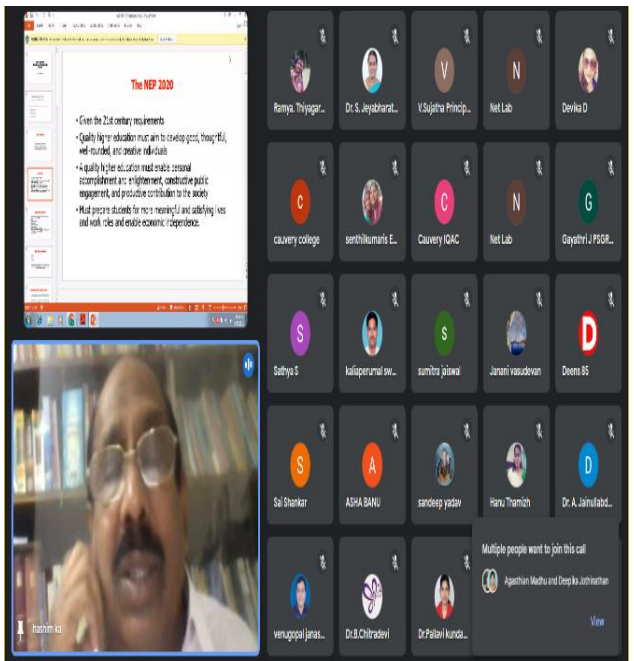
The NEP 2020

• Given the 21st century requirements
• Quality higher education must aim to develop good, thoughtful, well-rounded, and creative individuals
• A quality higher education must enable personal accomplishment and enlightenment, constructive public engagement, and productive contribution to the society
• Must prepare students for more meaningful and satisfying lives and work roles and enable economic independence.

hashim ka

Ramya. Thiyagar...
Dr. S. Jeyabharat...
V
V.Sujatha Princip...
N
Net Lab
Devika D
C
cauvery college
senthilkumaris E...
C
Cauvery IQAC
N
Net Lab
G
Gayathri J PSGR...
S
Sathya S
kaliaperumal sw...
S
sumitra jaiswal
Janani vasudevan
D
Deens 85
S
Sai Shankar
A
ASHA BANU
sandeep yadav
Hanu Thamizh
D
Dr. A. Jainulabd...
venugopal janas...
Dr.B.Chitradevi
Dr.Pallavi kunda...

Multiple people want to join this call
Agasthian Madhu and Deepika Jothinathan
View